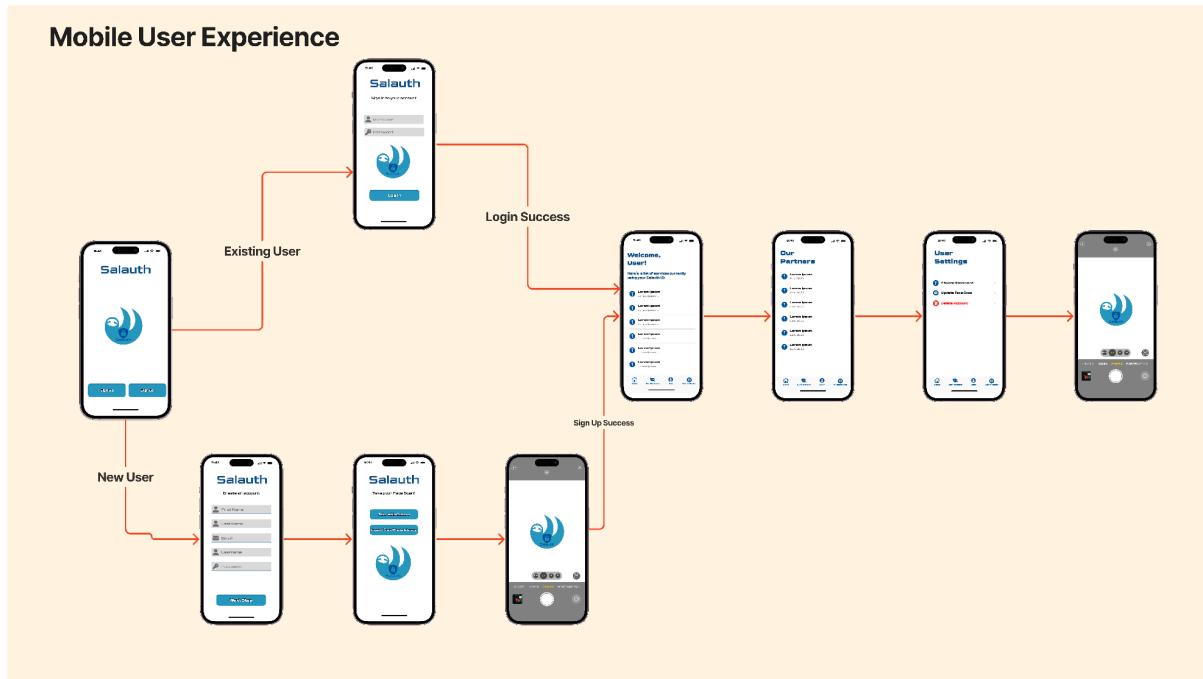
Mobile User Experience

Salauth

Existing User

New User

Salauth

Login Success

Salauth

Salauth

Sign Up Success

Welcome, User!

Our Partners

User Settings

Lorem Ipsum

Lorem Ipsum

Lorem Ipsum

Lorem Ipsum

Lorem Ipsum

Lorem Ipsum

Update Face Scan

Delete Account